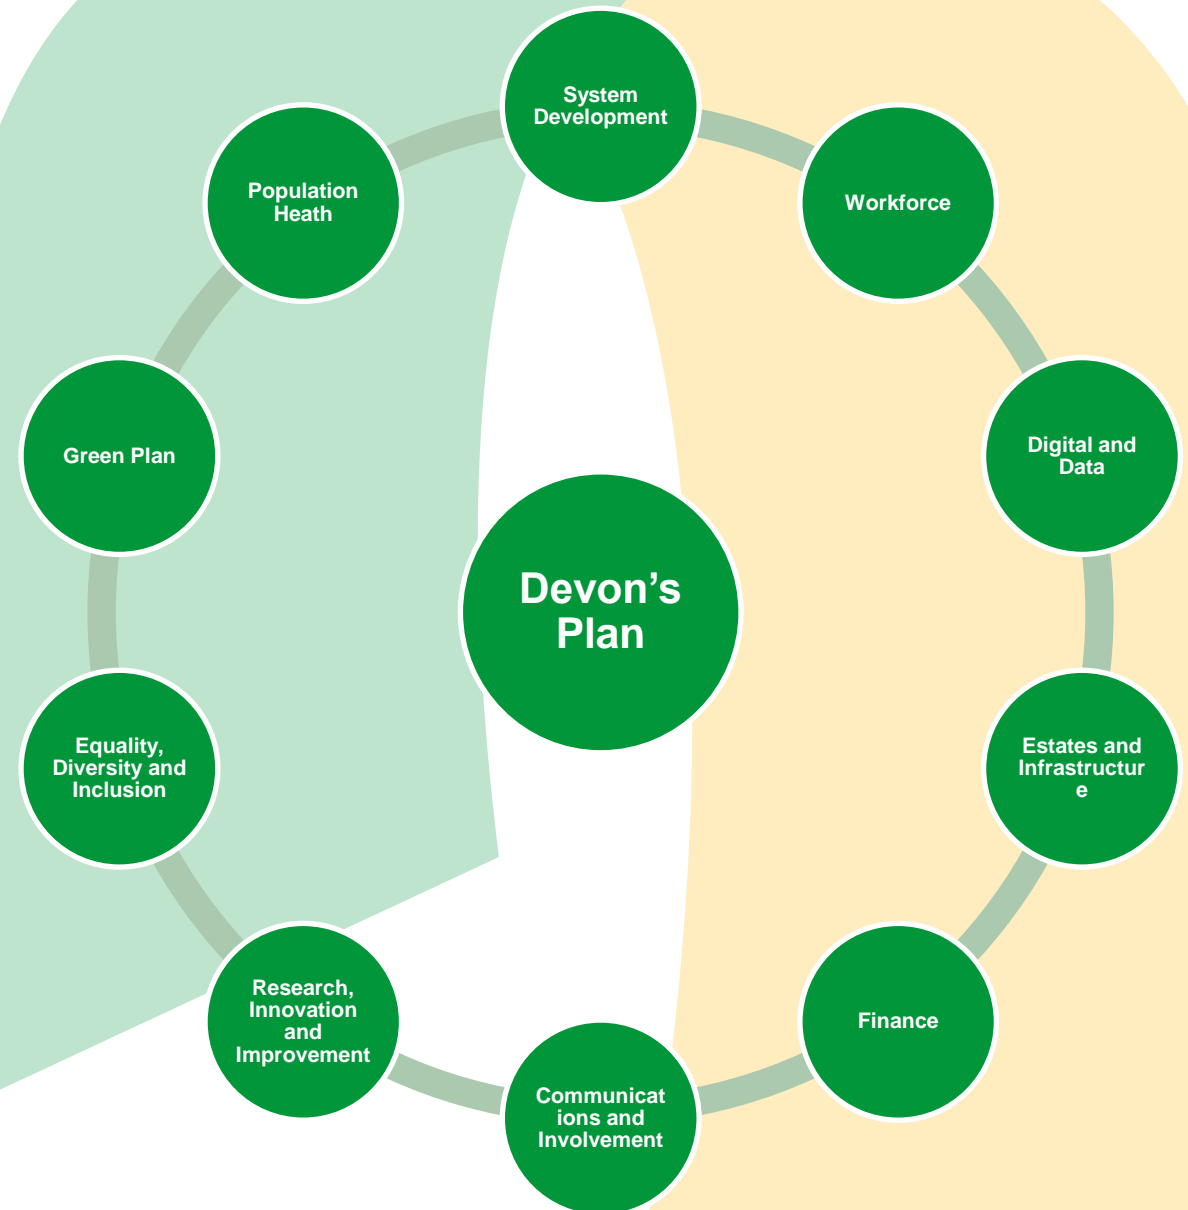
System Development

Workforce

Digital and Data

Estates and Infrastructure

Finance

Communications and Involvement

Research, Innovation and Improvement

Equality, Diversity and Inclusion

Green Plan

Population Heath

Devon's Plan